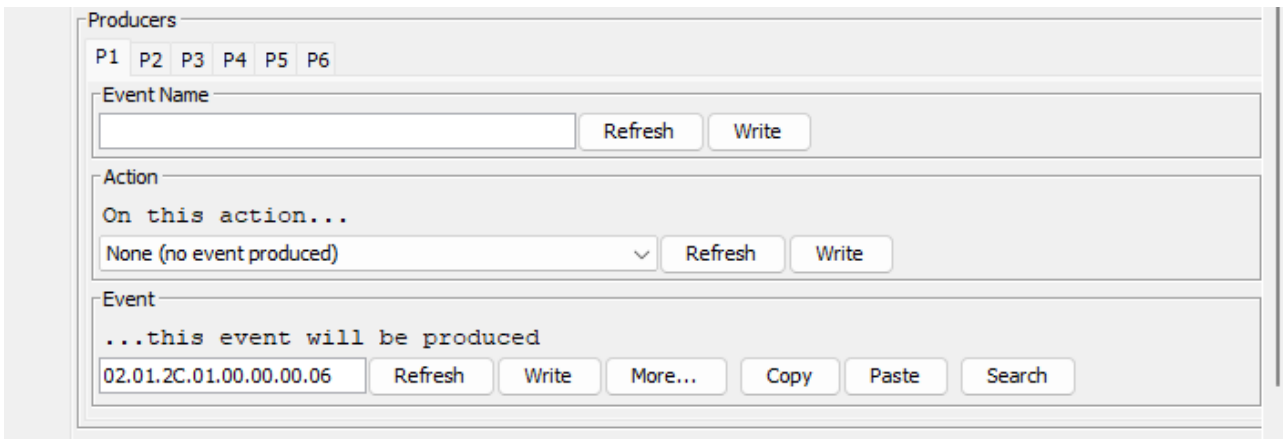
Producers

P1 P2 P3 P4 P5 P6

Event Name

Refresh Write

Action

On this action...

None (no event produced)

Refresh Write

Event

...this event will be produced

02.01.2C.01.00.00.00.06 Refresh Write More... Copy Paste Search